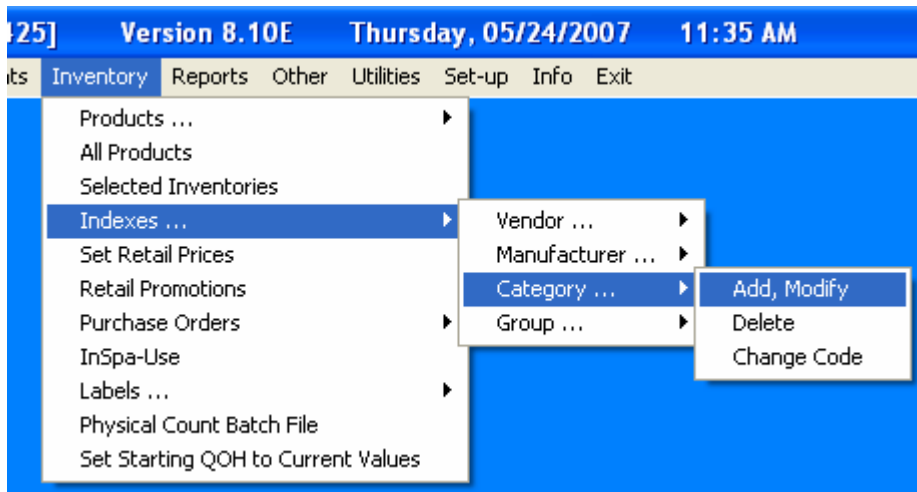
425] Version 8.10E Thursday, 05/24/2007 11:35 AM

ts Inventory Reports Other Utilities Set-up Info Exit

Products ...
All Products
Selected Inventories
Indexes ...
Set Retail Prices
Retail Promotions
Purchase Orders
InSpa-Use
Labels ...
Physical Count Batch File
Set Starting QOH to Current Values

Vendor ...
Manufacturer ...
Category ...
Group ...

Add, Modify
Delete
Change Code